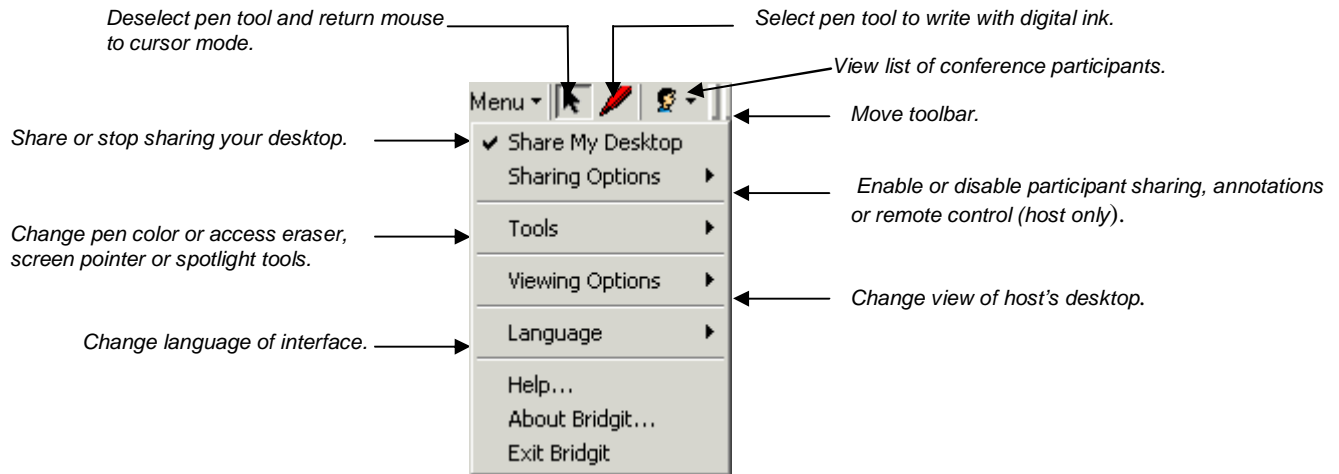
Deselect pen tool and return mouse to cursor mode.

Select pen tool to write with digital ink.

View list of conference participants.

Menu

Move toolbar.

Share or stop sharing your desktop.

✔ Share My Desktop

Sharing Options

Enable or disable participant sharing, annotations or remote control (host only).

Change pen color or access eraser, screen pointer or spotlight tools.

Tools

Viewing Options

Change view of host's desktop.

Change language of interface.

Language

Help...

About Bridgit...

Exit Bridgit